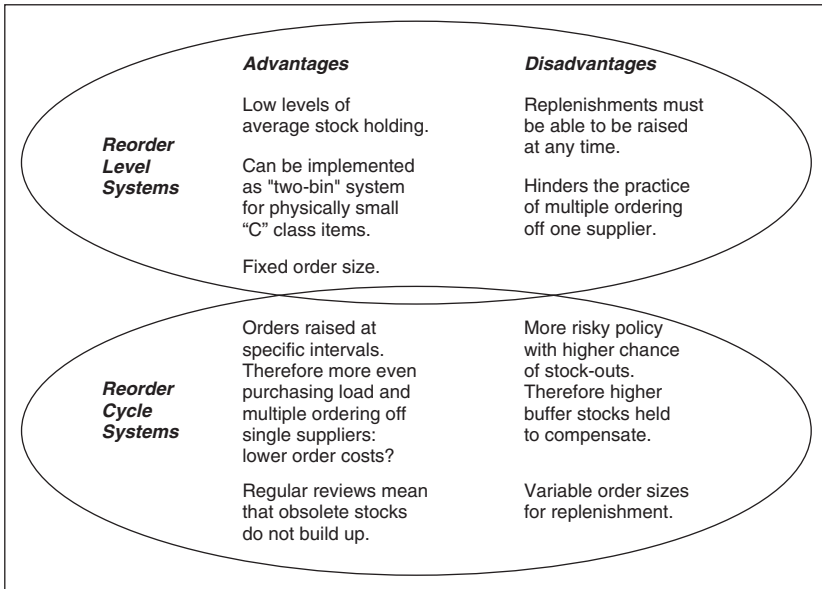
Advantages

Disadvantages

Reorder Level Systems

Low levels of average stock holding.

Can be implemented as "two-bin" system for physically small “C” class items.

Fixed order size.

Replenishments must be able to be raised at any time.

Hinders the practice of multiple ordering off one supplier.

Reorder Cycle Systems

Orders raised at specific intervals. Therefore more even purchasing load and multiple ordering off single suppliers: lower order costs?

Regular reviews mean that obsolete stocks do not build up.

More risky policy with higher chance of stock-outs. Therefore higher buffer stocks held to compensate.

Variable order sizes for replenishment.